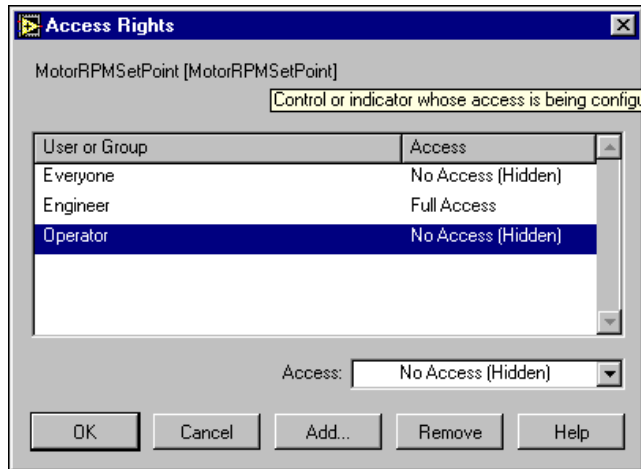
Access Rights

MotorRPMSetPoint [MotorRPMSetPoint]

Control or indicator whose access is being configu

| User or Group | Access |
|---|---|
| Everyone | No Access (Hidden) |
| Engineer | Full Access |
| Operator | No Access (Hidden) |

Access: No Access (Hidden)

OK Cancel Add... Remove Help